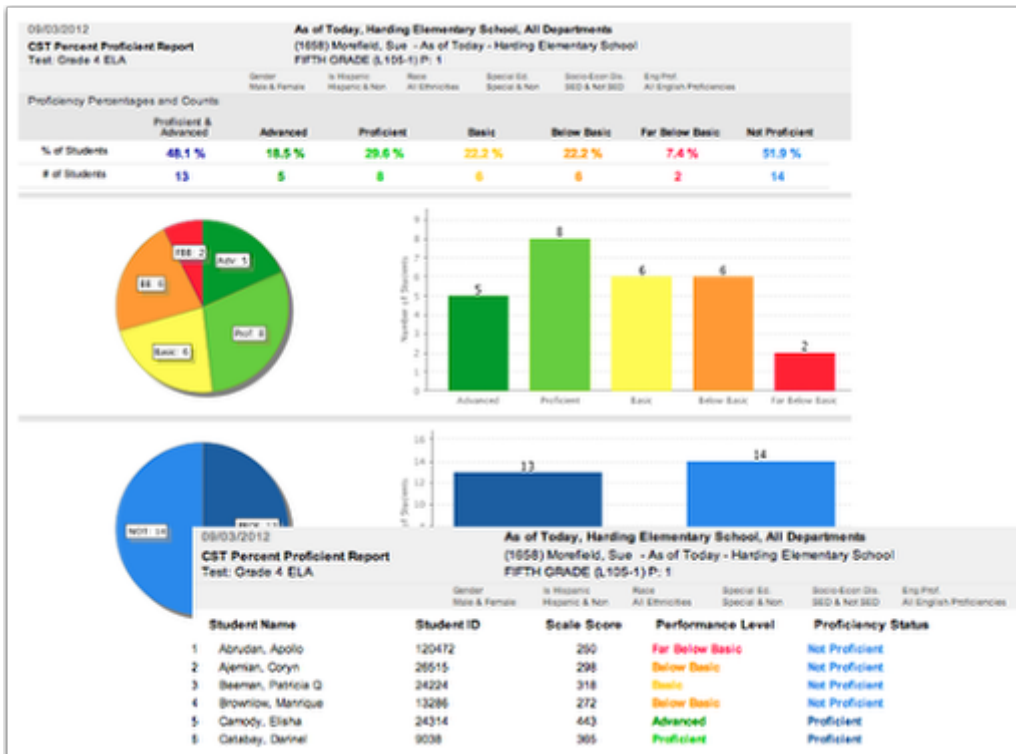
09/03/2012
CST Percent Proficient Report
Test: Grade 4 ELA

As of Today, Harding Elementary School, All Departments
(1658) Morefeild, Sue - As of Today - Harding Elementary School
FIFTH GRADE (L105-1) P: 1

Gender Male & Female | Is Hispanic Hispanic & Non | Race All Ethnicities | Special Ed. Special & Non | Socio-Econ Dis. SED & Not SED | Eng Prof. All English Proficiencies

Proficiency Percentages and Counts

| | Proficient & Advanced | Advanced | Proficient | Basic | Below Basic | Far Below Basic | Not Proficient |
|---|---|---|---|---|---|---|---|
| % of Students | 48.1 % | 18.5 % | 29.6 % | 22.2 % | 22.2 % | 7.4 % | 51.9 % |
| # of Students | 13 | 5 | 8 | 6 | 6 | 2 | 14 |

FBB: 2
Adv: 5
BB: 6
Prof: 8
Basic: 6

Number of Students
5 8 6 6 2
Advanced Proficient Basic Below Basic Far Below Basic

NOT: 14
PROF: 13
Number of Students
16 14 12 10
13 14

09/03/2012
CST Percent Proficient Report
Test: Grade 4 ELA

As of Today, Harding Elementary School, All Departments
(1658) Morefeild, Sue - As of Today - Harding Elementary School
FIFTH GRADE (L105-1) P: 1

Gender Male & Female | Is Hispanic Hispanic & Non | Race All Ethnicities | Special Ed. Special & Non | Socio-Econ Dis. SED & Not SED | Eng Prof. All English Proficiencies

| | Student Name | Student ID | Scale Score | Performance Level | Proficiency Status |
|---|---|---|---|---|---|
| 1 | Abrudan, Apollo | 120472 | 290 | Far Below Basic | Not Proficient |
| 2 | Ajemian, Coryn | 26515 | 298 | Below Basic | Not Proficient |
| 3 | Beemen, Patricia Q | 24224 | 318 | Basic | Not Proficient |
| 4 | Brownlow, Mannique | 13286 | 272 | Below Basic | Not Proficient |
| 5 | Camody, Elisha | 24314 | 443 | Advanced | Proficient |
| 6 | Catabay, Darinel | 9038 | 365 | Proficient | Proficient |